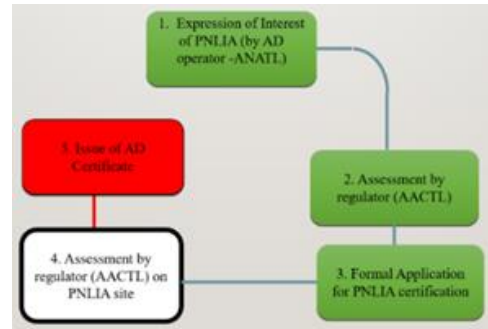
1. Expression of Interest of PNLIA (by AD operator -ANATL)

2. Assessment by regulator (AACTL)

3. Formal Application for PNLIA certification

4. Assessment by regulator (AACTL) on PNLIA site

5. Issue of AD Certificate